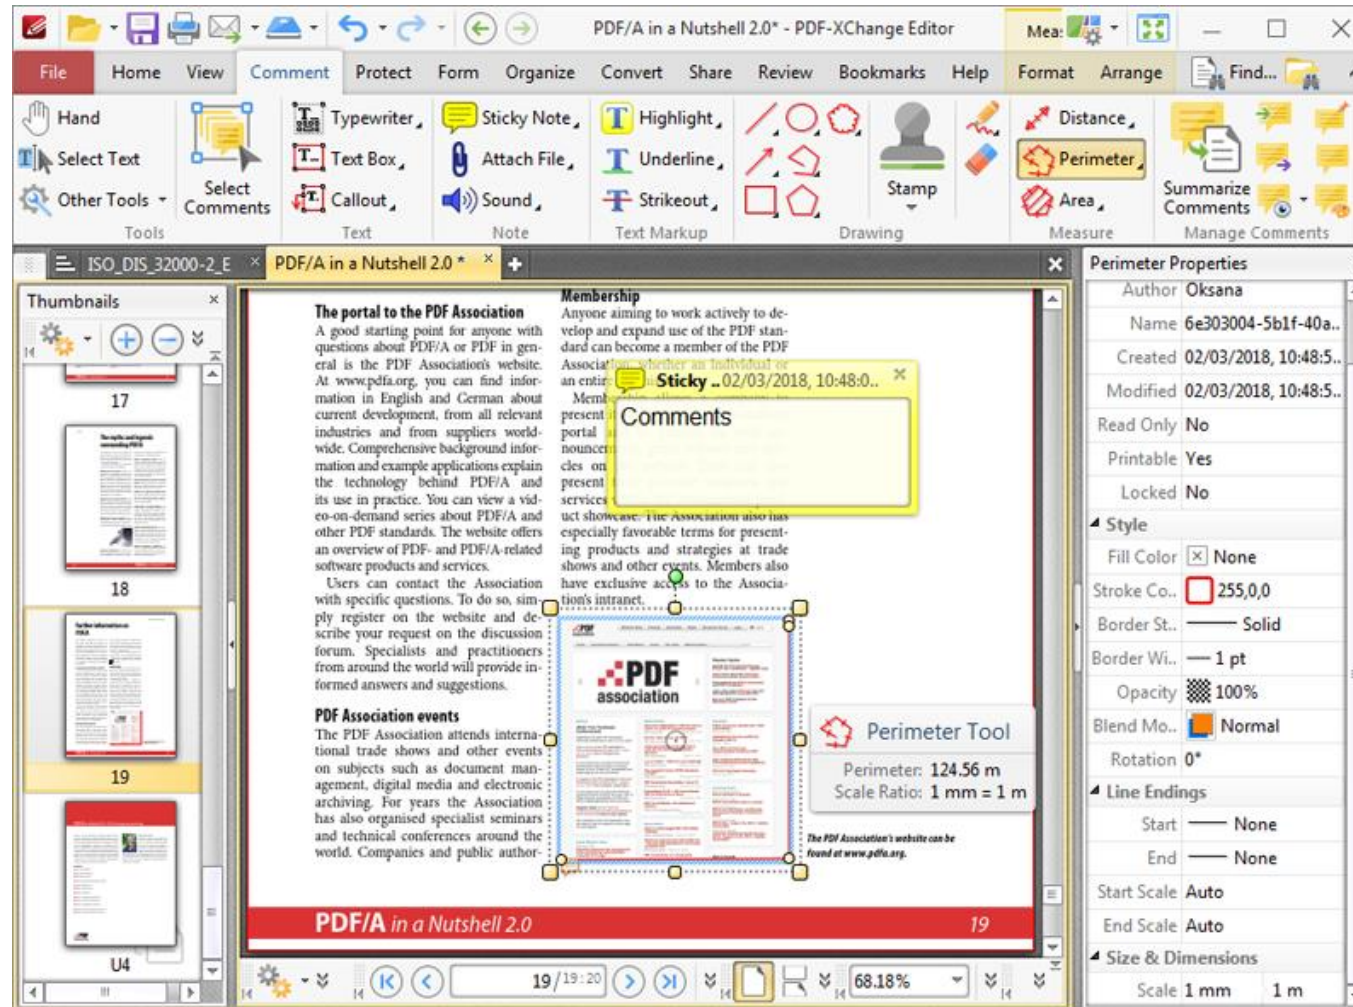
PDF/A in a Nutshell 2.0* - PDF-XChange Editor

Mea:

File Home View Comment Protect Form Organize Convert Share Review Bookmarks Help Format Arrange Find...

Hand
Select Text
Other Tools
Select Comments
Tools

Typewriter
Text Box
Callout
Text

Sticky Note
Attach File
Sound
Note

Highlight
Underline
Strikeout
Text Markup

Drawing

Stamp

Distance
Perimeter
Area
Measure

Summarize Comments
Manage Comments

ISO_DIS_32000-2_E
PDF/A in a Nutshell 2.0 *

Thumbnails

17
18
19
U4

The portal to the PDF Association

A good starting point for anyone with questions about PDF/A or PDF in general is the PDF Association's website. At www.pdfa.org, you can find information in English and German about current development, from all relevant industries and from suppliers worldwide. Comprehensive background information and example applications explain the technology behind PDF/A and its use in practice. You can view a video-on-demand series about PDF/A and other PDF standards. The website offers an overview of PDF- and PDF/A-related software products and services.

Users can contact the Association with specific questions. To do so, simply register on the website and describe your request on the discussion forum. Specialists and practitioners from around the world will provide informed answers and suggestions.

PDF Association events

The PDF Association attends international trade shows and other events on subjects such as document management, digital media and electronic archiving. For years the Association has also organised specialist seminars and technical conferences around the world. Companies and public author-

Membership

Anyone aiming to work actively to develop and expand use of the PDF standard can become a member of the PDF Associa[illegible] an entir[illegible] Memb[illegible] present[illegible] portal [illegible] nouncem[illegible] cles on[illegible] present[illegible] services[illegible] uct showcase. The Association also has especially favorable terms for presenting products and strategies at trade shows and other events. Members also have exclusive access to the Association's intranet.

Sticky - 02/03/2018, 10:48:0...

Comments

PDF association

Perimeter Tool
Perimeter: 124.56 m
Scale Ratio: 1 mm = 1 m

The PDF Association's website can be found at www.pdfa.org.

PDF/A in a Nutshell 2.0
19

19 / 19 : 20
68.18%

Perimeter Properties

| Author | Oksana |
|---|---|
| Name | 6e303004-5b1f-40a.. |
| Created | 02/03/2018, 10:48:5.. |
| Modified | 02/03/2018, 10:48:5.. |
| Read Only | No |
| Printable | Yes |
| Locked | No |

Style

| Fill Color | None |
|---|---|
| Stroke Co.. | 255,0,0 |
| Border St.. | Solid |
| Border Wi.. | 1 pt |
| Opacity | 100% |
| Blend Mo.. | Normal |
| Rotation | 0° |

Line Endings

| Start | None |
|---|---|
| End | None |
| Start Scale | Auto |
| End Scale | Auto |

Size & Dimensions

| Scale | 1 mm | 1 m |
|---|---|---|